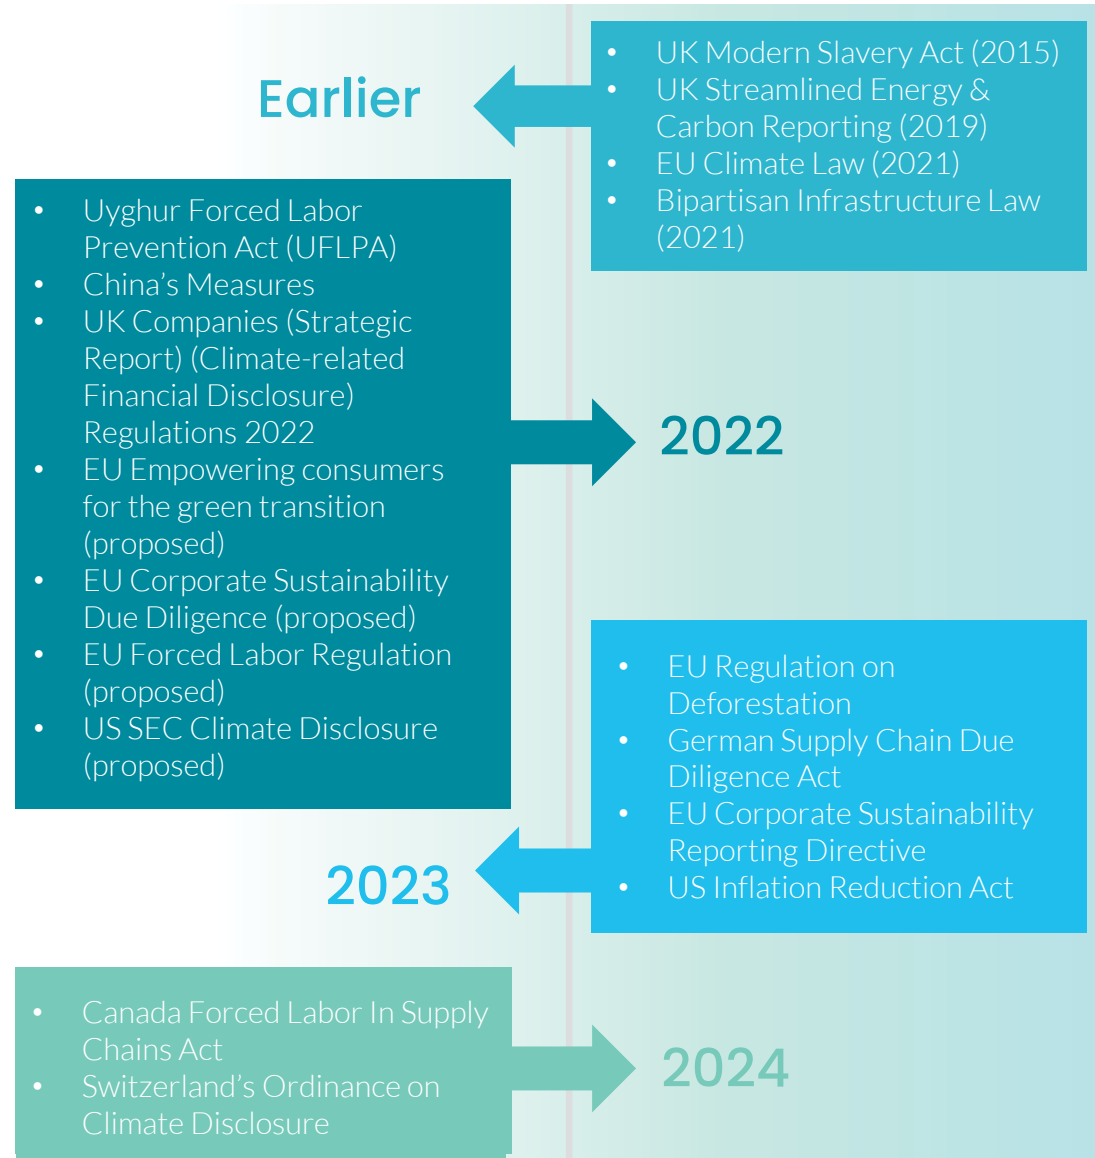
Earlier

- UK Modern Slavery Act (2015)
- UK Streamlined Energy & Carbon Reporting (2019)
- EU Climate Law (2021)
- Bipartisan Infrastructure Law (2021)

- Uyghur Forced Labor Prevention Act (UFLPA)
- China's Measures
- UK Companies (Strategic Report) (Climate-related Financial Disclosure) Regulations 2022
- EU Empowering consumers for the green transition (proposed)
- EU Corporate Sustainability Due Diligence (proposed)
- EU Forced Labor Regulation (proposed)
- US SEC Climate Disclosure (proposed)

2022

- EU Regulation on Deforestation
- German Supply Chain Due Diligence Act
- EU Corporate Sustainability Reporting Directive
- US Inflation Reduction Act

2023

- Canada Forced Labor In Supply Chains Act
- Switzerland's Ordinance on Climate Disclosure

2024